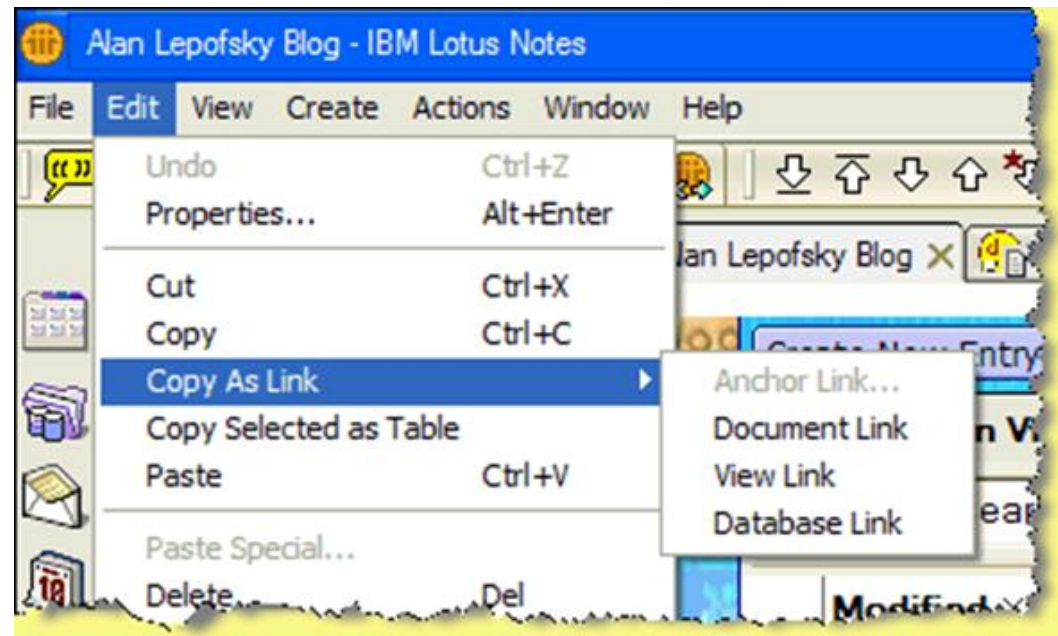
Alan Lepofsky Blog - IBM Lotus Notes

File Edit View Create Actions Window Help

Undo Ctrl+Z
Properties... Alt+Enter

Cut Ctrl+X
Copy Ctrl+C
Copy As Link
Copy Selected as Table
Paste Ctrl+V

Paste Special...
Delete... Del

Anchor Link...
Document Link
View Link
Database Link

lan Lepofsky Blog ×

Create New Entry

n Vi

ear

Modified